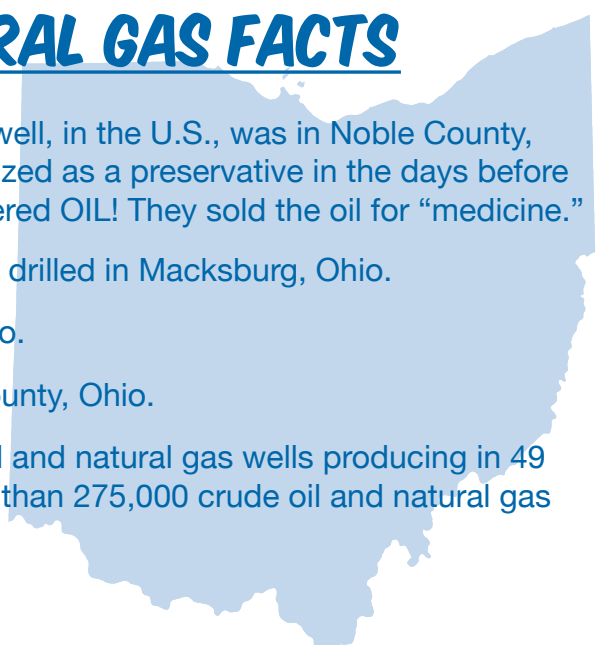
RAL GAS FACTS

well, in the U.S., was in Noble County, zed as a preservative in the days before ered OIL! They sold the oil for “medicine.”

drilled in Macksburg, Ohio.

o.

unty, Ohio.

l and natural gas wells producing in 49 than 275,000 crude oil and natural gas